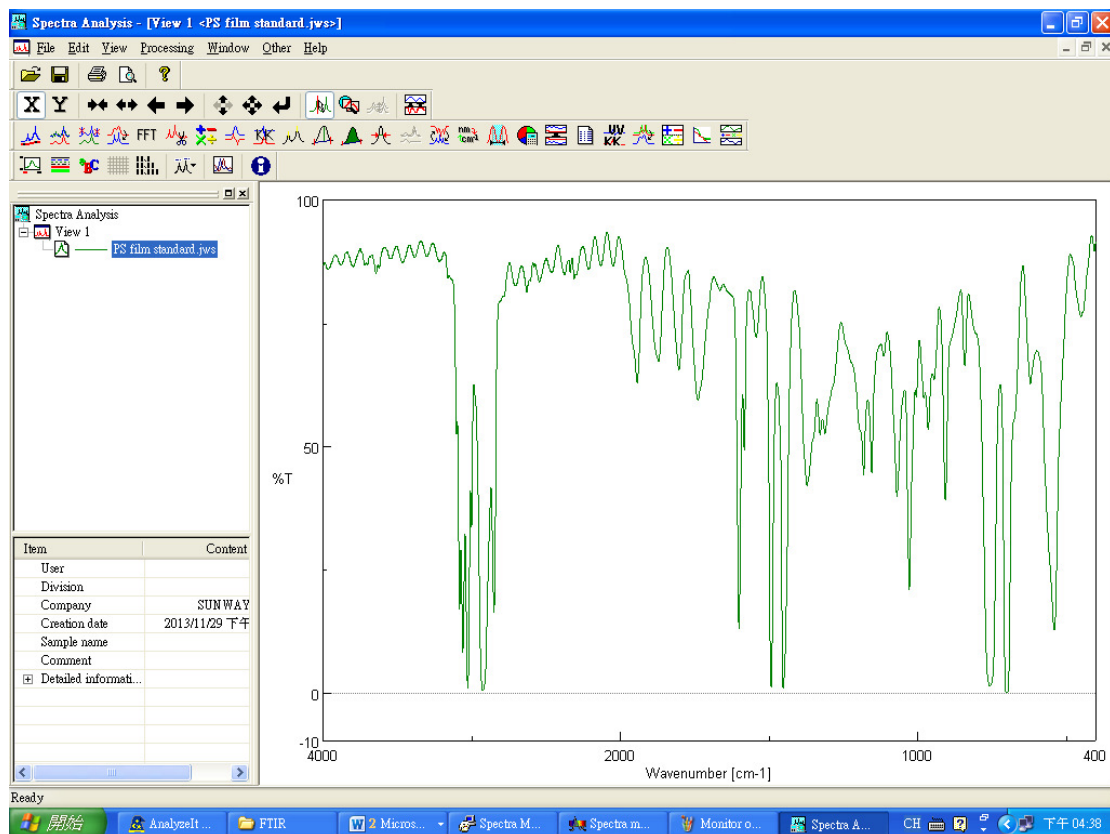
Spectra Analysis - [View 1 <PS film standard.jws>]

File Edit View Processing Window Other Help

X Y

FFT

Spectra Analysis
View 1
PS film standard.jws

| Item | Content |
|---|---|
| User | |
| Division | |
| Company | SUNWAY |
| Creation date | 2013/11/29 下午 |
| Sample name | |
| Comment | |
| Detailed informati... | |

100
50
%T
0
-10
4000
2000
1000
400
Wavenumber [cm-1]

Ready

開始 AnalyzeIt ... FTIR 2 Micros... Spectra M... Spectra m... Monitor o... Spectra A... CH 下午 04:38